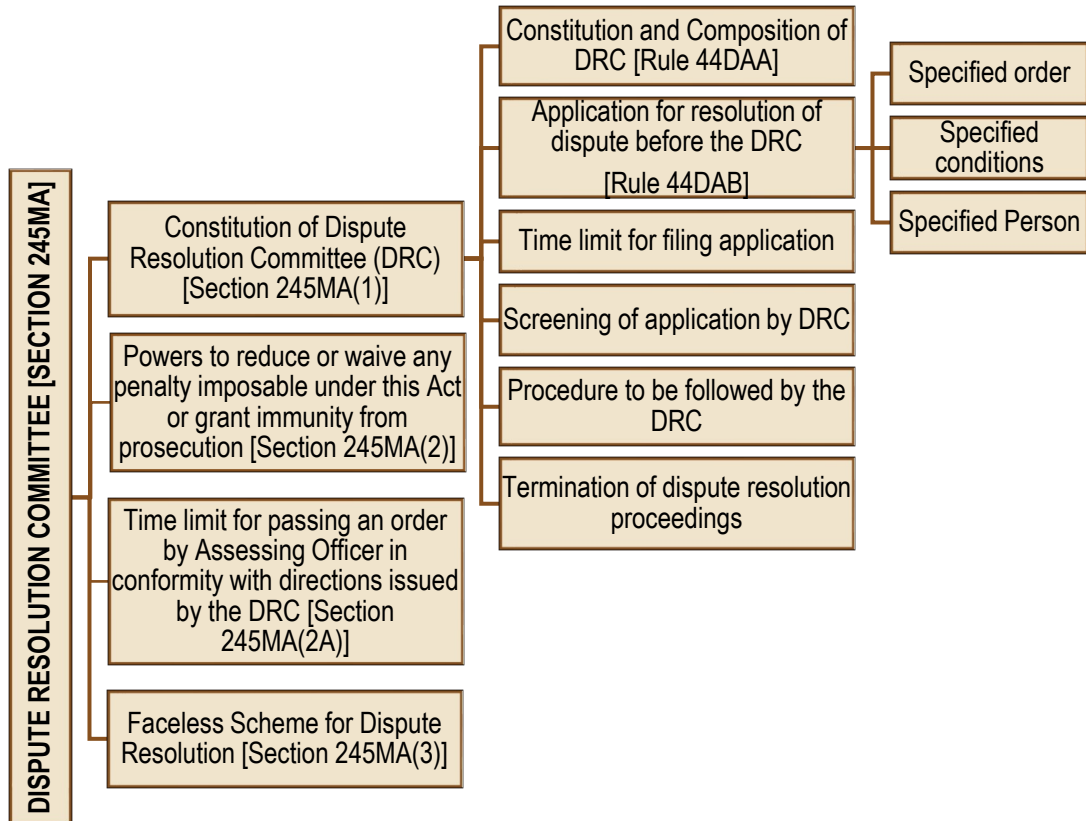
DISPUTE RESOLUTION COMMITTEE [SECTION 245MA]

Constitution of Dispute Resolution Committee (DRC) [Section 245MA(1)]

Constitution and Composition of DRC [Rule 44DAA]

Application for resolution of dispute before the DRC [Rule 44DAB]

Specified order

Specified conditions

Specified Person

Time limit for filing application

Screening of application by DRC

Procedure to be followed by the DRC

Termination of dispute resolution proceedings

Powers to reduce or waive any penalty imposable under this Act or grant immunity from prosecution [Section 245MA(2)]

Time limit for passing an order by Assessing Officer in conformity with directions issued by the DRC [Section 245MA(2A)]

Faceless Scheme for Dispute Resolution [Section 245MA(3)]